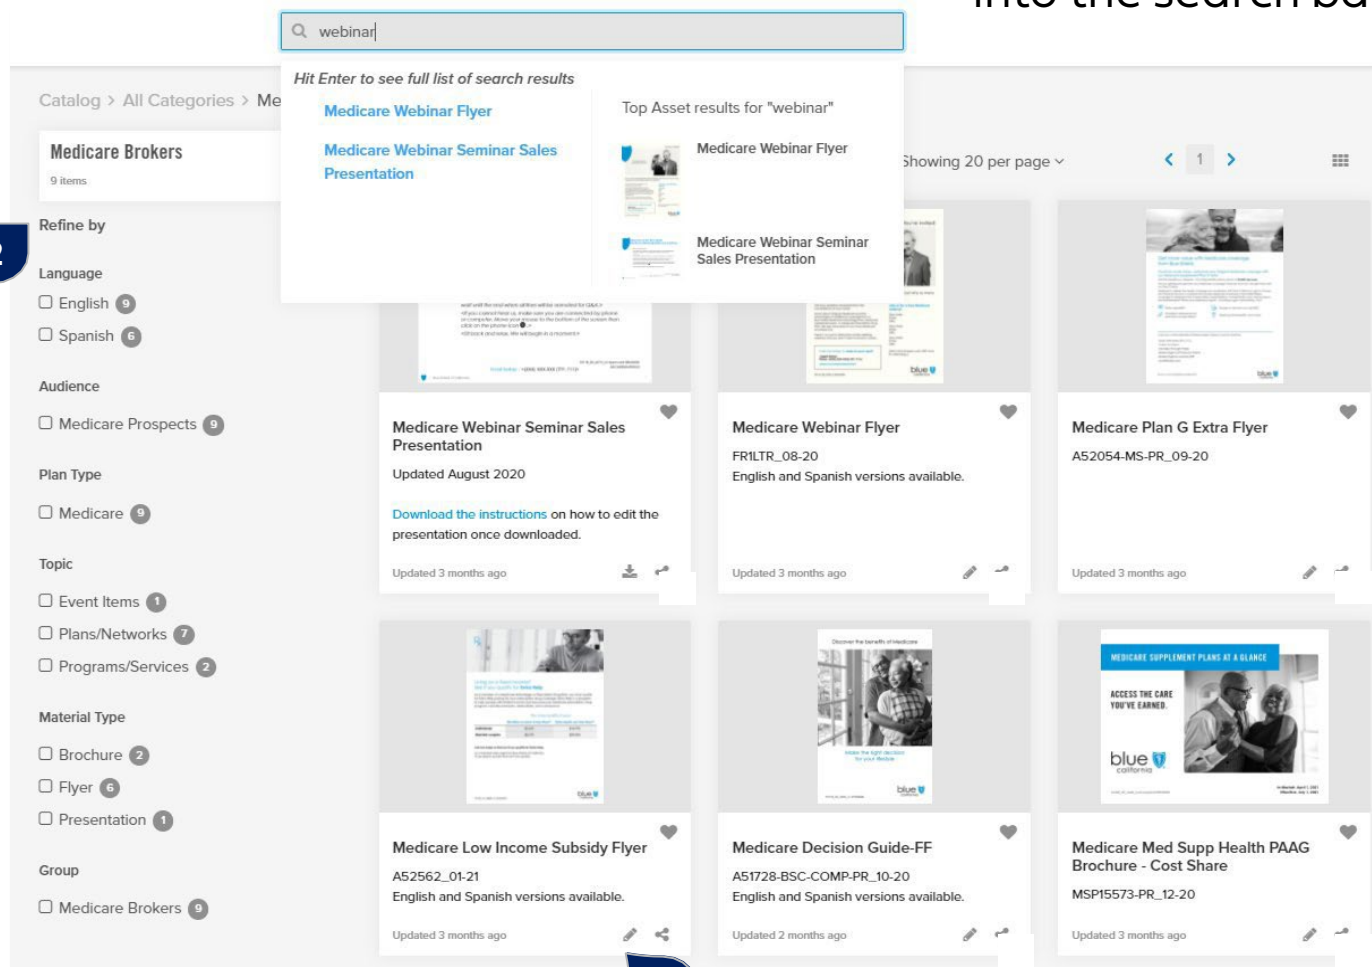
into the search ba

webinar

Hit Enter to see full list of search results

Medicare Webinar Flyer

Medicare Webinar Seminar Sales Presentation

Top Asset results for "webinar"

Medicare Webinar Flyer

Medicare Webinar Seminar Sales Presentation

Catalog > All Categories > Me

Medicare Brokers
9 items

Refine by

Language
English 9
Spanish 6

Audience
Medicare Prospects 9

Plan Type
Medicare 9

Topic
Event Items 1
Plans/Networks 7
Programs/Services 2

Material Type
Brochure 2
Flyer 6
Presentation 1

Group
Medicare Brokers 9

Showing 20 per page

1

Medicare Webinar Seminar Sales Presentation
Updated August 2020
Download the instructions on how to edit the presentation once downloaded.
Updated 3 months ago

Medicare Webinar Flyer
FR1LTR_08-20
English and Spanish versions available.
Updated 3 months ago

Medicare Plan G Extra Flyer
A52054-MS-PR_09-20
Updated 3 months ago

Medicare Low Income Subsidy Flyer
A52562_01-21
English and Spanish versions available.
Updated 3 months ago

Medicare Decision Guide-FF
A51728-BSC-COMP-PR_10-20
English and Spanish versions available.
Updated 2 months ago

MEDICARE SUPPLEMENT PLANS AT A GLANCE
ACCESS THE CARE YOU'VE EARNED.
blue california

Medicare Med Supp Health PAAG Brochure - Cost Share
MSP15573-PR_12-20
Updated 3 months ago